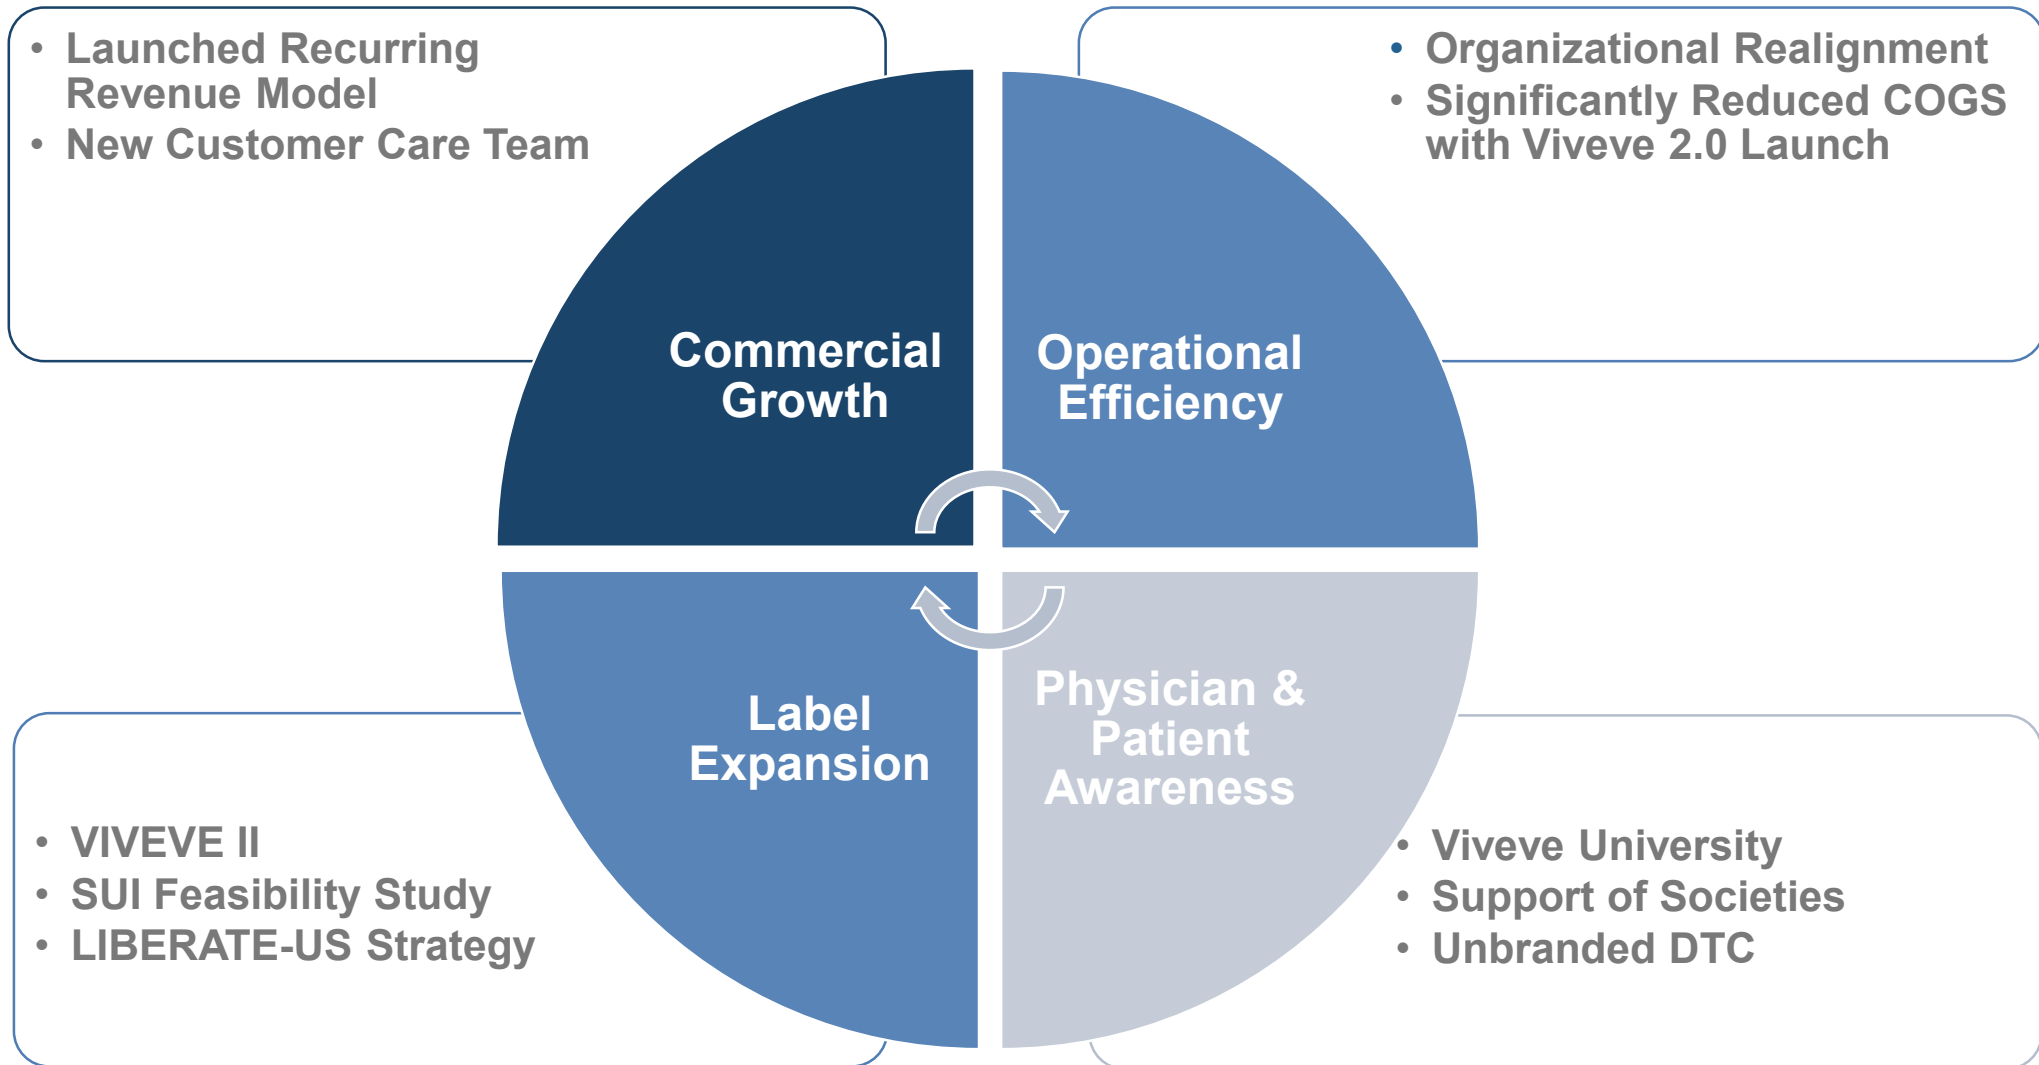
• Launched Recurring Revenue Model
• New Customer Care Team

• Organizational Realignment
• Significantly Reduced COGS with Viveve 2.0 Launch

Commercial Growth

Operational Efficiency

Label Expansion

Physician & Patient Awareness

• VIVEVE II
• SUI Feasibility Study
• LIBERATE-US Strategy

• Viveve University
• Support of Societies
• Unbranded DTC